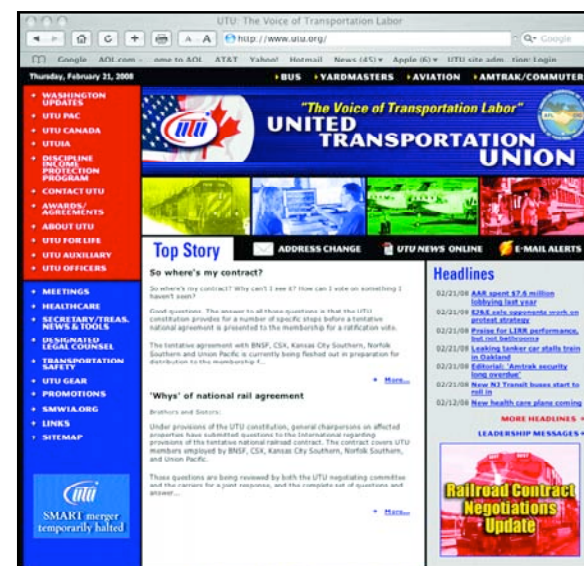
UTU: The Voice of Transportation Labor

http://www.utu.org/

Google

Google AOL.com ome to AOL AT&T Yahoo! Hotmail News (45) Apple (6) UTU site adm tion: Login

Thursday, February 21, 2008

BUS YARDMASTERS AVIATION AMTRAK/COMMUTER

"The Voice of Transportation Labor"

UTU

UNITED TRANSPORTATION UNION

WASHINGTON UPDATES
UTU PAC
UTU CANADA
UTUIA
DISCIPLINE INCOME PROTECTION PROGRAM
CONTACT UTU
AWARDS/ AGREEMENTS
ABOUT UTU
UTU FOR LIFE
UTU AUXILIARY
UTU OFFICERS

MEETINGS
HEALTHCARE
SECRETARY/TREAS. NEWS & TOOLS
DESIGNATED LEGAL COUNSEL
TRANSPORTATION SAFETY
UTU GEAR
PROMOTIONS
SMWIA.ORG
LINKS
SITEMAP

UTU
SMART merger temporarily halted

Top Story

ADDRESS CHANGE

UTU NEWS ONLINE

E-MAIL ALERTS

So where's my contract?

So where's my contract? Why can't I see it? How can I vote on something I haven't seen?

Good questions. The answer to all those questions is that the UTU constitution provides for a number of specific steps before a tentative national agreement is presented to the membership for a ratification vote.

The tentative agreement with BNSF, CSX, Kansas City Southern, Norfolk Southern and Union Pacific is currently being fleshed out in preparation for distribution to the membership.

More...

'Whys' of national rail agreement

Brothers and Sisters:

Under provisions of the UTU constitution, general chairpersons on affected properties have submitted questions to the International regarding provisions of the tentative national railroad contract. The contract covers UTU members employed by BNSF, CSX, Kansas City Southern, Norfolk Southern, and Union Pacific.

Those questions are being reviewed by both the UTU negotiating committee and the carriers for a joint response, and the complete set of questions and answer...

More...

Headlines

02/21/08 AAR spent $7.6 million lobbying last year
02/21/08 $26K cuts opponents work on protest strategy
02/21/08 Praise for LIRR performance, but not bathrooms
02/21/08 Leaking tanker car stalls train in Oakland
02/21/08 Editorial: 'Amtrak security long overdue'
02/12/08 New NJ Transit buses start to roll in
02/12/08 New health care plan coming

MORE HEADLINES
LEADERSHIP MESSAGES

Railroad Contract Negotiations Update